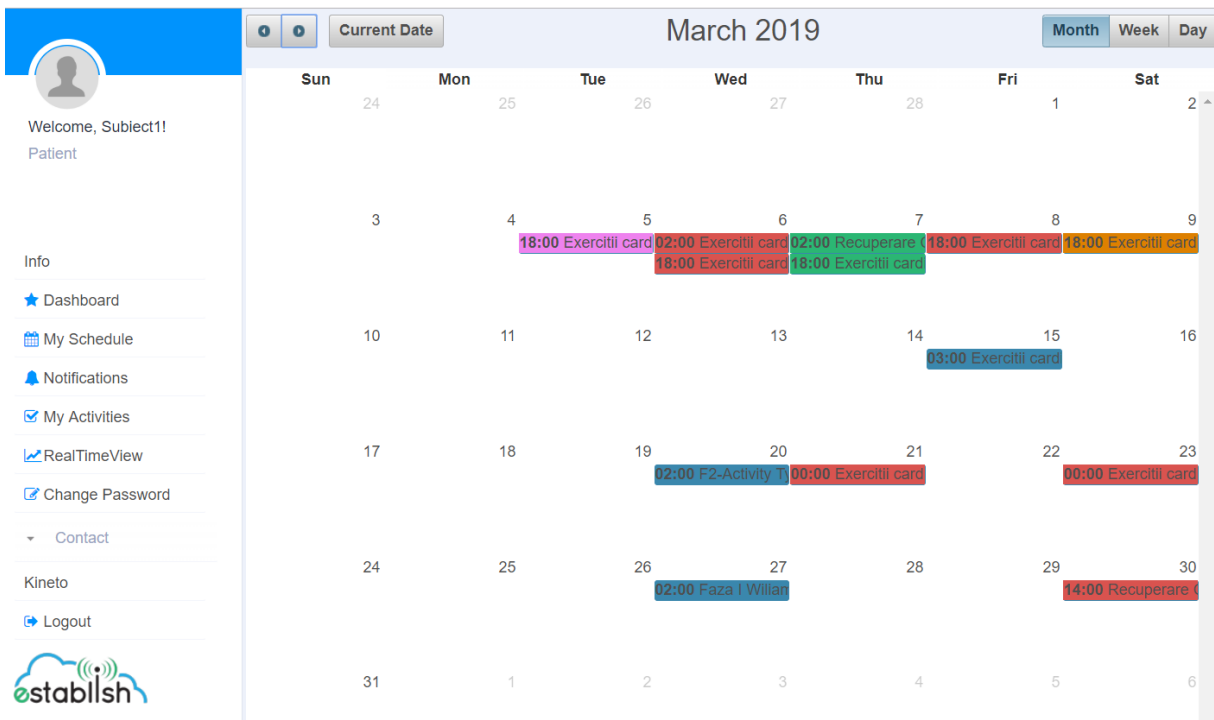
Welcome, Subiect1!
Patient

Info
Dashboard
My Schedule
Notifications
My Activities
RealTimeView
Change Password
Contact
Kineto
Logout

establish

Current Date
March 2019
Month Week Day

| Sun | Mon | Tue | Wed | Thu | Fri | Sat |
|---|---|---|---|---|---|---|
| 24 | 25 | 26 | 27 | 28 | 1 | 2 |
| 3 | 4 | 5 **18:00** Exercitii card | 6 **02:00** Exercitii card **18:00** Exercitii card | 7 **02:00** Recuperare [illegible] **18:00** Exercitii card | 8 **18:00** Exercitii card | 9 **18:00** Exercitii card |
| 10 | 11 | 12 | 13 | 14 | 15 **03:00** Exercitii card | 16 |
| 17 | 18 | 19 | 20 **02:00** F2-Activity T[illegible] | 21 **00:00** Exercitii card | 22 | 23 **00:00** Exercitii card |
| 24 | 25 | 26 | 27 **02:00** Faza I Willian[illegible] | 28 | 29 | 30 **14:00** Recuperare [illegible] |
| 31 | 1 | 2 | 3 | 4 | 5 | 6 |